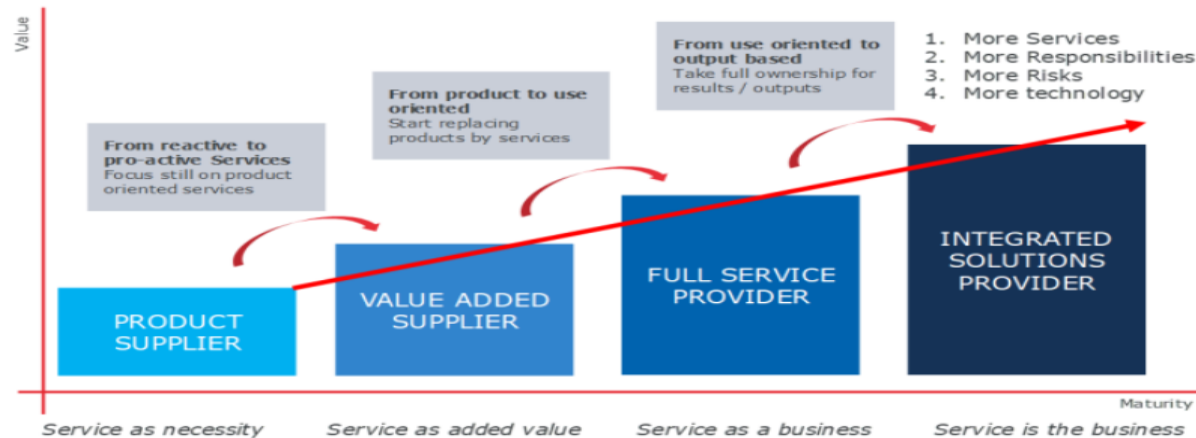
Value

From reactive to pro-active Services
Focus still on product oriented services

From product to use oriented
Start replacing products by services

From use oriented to output based
Take full ownership for results / outputs

1. More Services
2. More Responsibilities
3. More Risks
4. More technology

PRODUCT SUPPLIER

VALUE ADDED SUPPLIER

FULL SERVICE PROVIDER

INTEGRATED SOLUTIONS PROVIDER

Maturity

Service as necessity

Service as added value

Service as a business

Service is the business